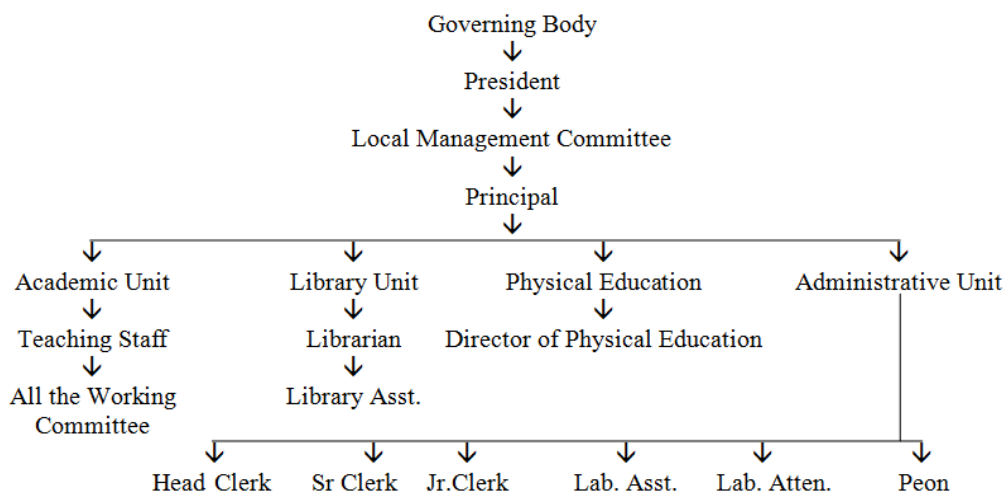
Governing Body

President

Local Management Committee

Principal

Academic Unit

Teaching Staff

All the Working Committee

Library Unit

Librarian

Library Asst.

Physical Education

Director of Physical Education

Administrative Unit

Head Clerk

Sr Clerk

Jr.Clerk

Lab. Asst.

Lab. Atten.

Peon